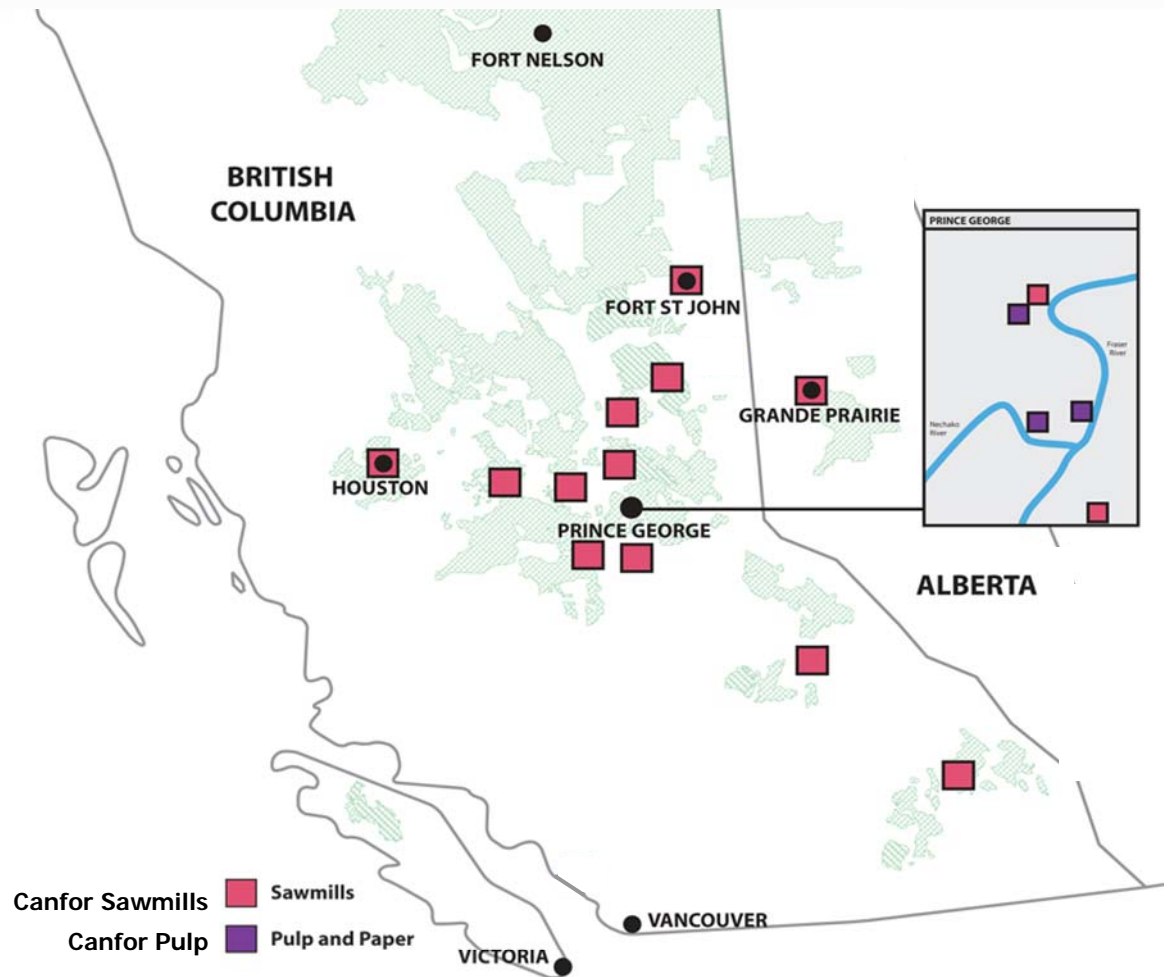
FORT NELSON

BRITISH COLUMBIA

FORT ST JOHN

GRANDE PRAIRIE

HOUSTON

PRINCE GEORGE

ALBERTA

PRINCE GEORGE

Fraser River

Nechako River

VANCOUVER

VICTORIA

Canfor Sawmills Sawmills

Canfor Pulp Pulp and Paper